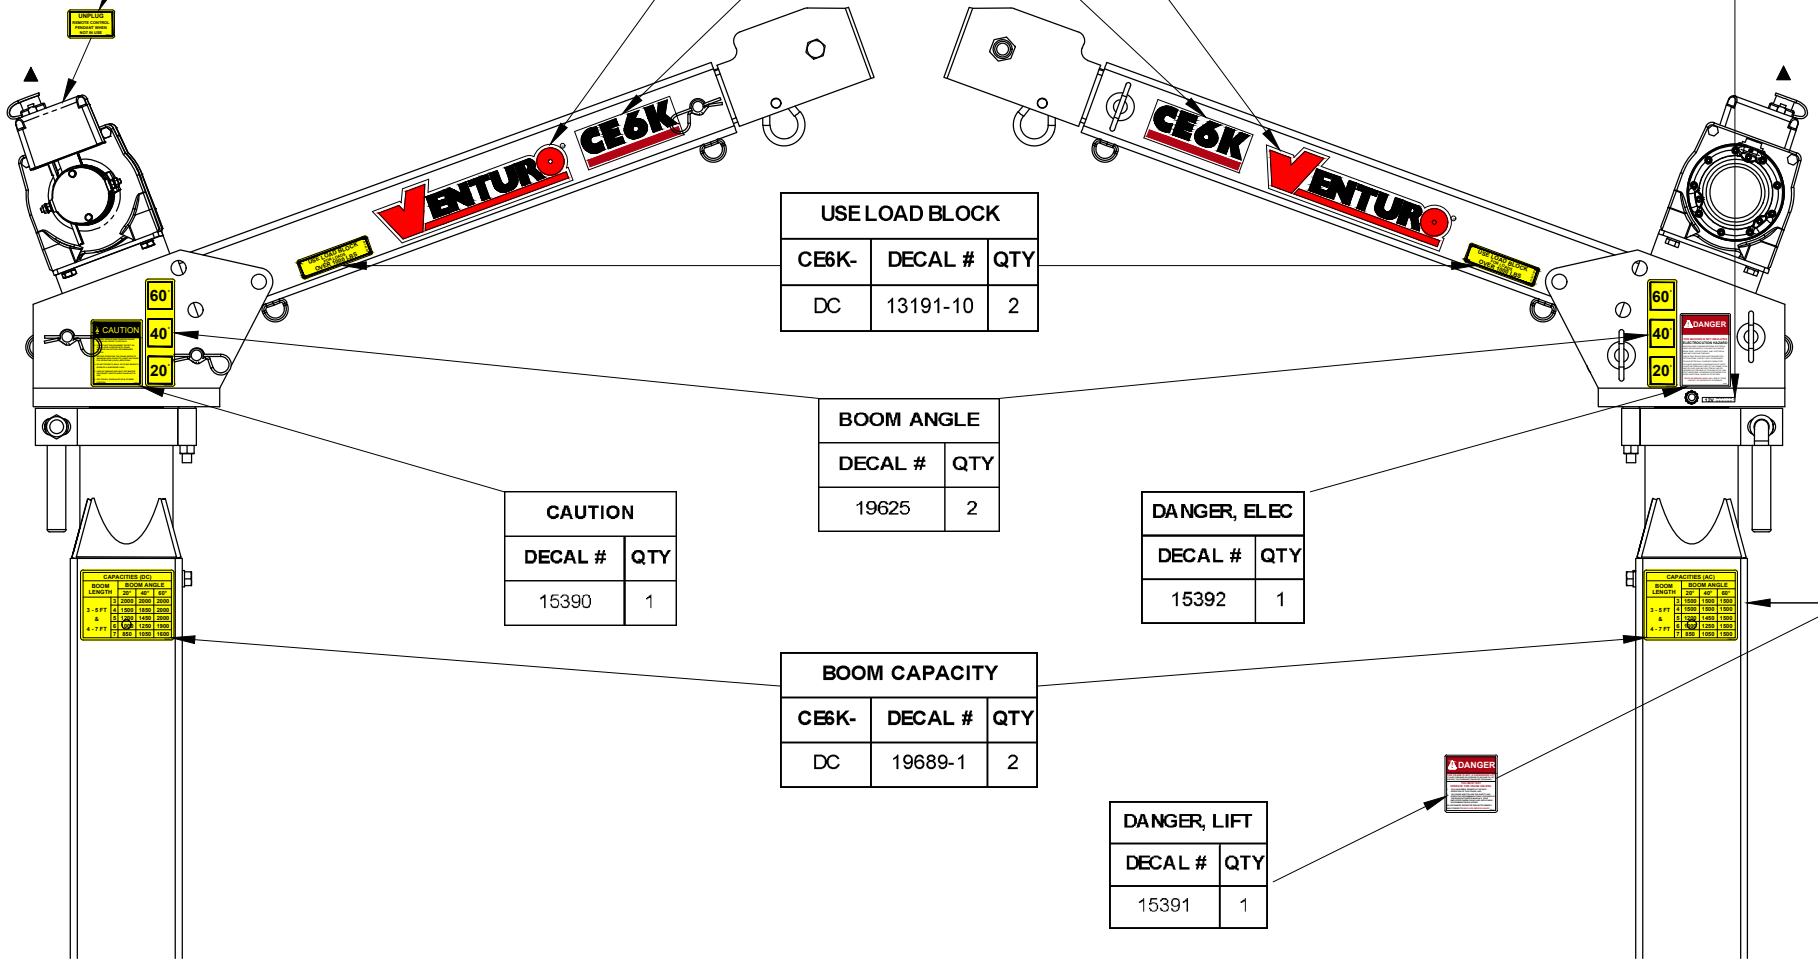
UNPLUG

VENTURO CE6K

VENTURO CE6K

USE LOAD BLOCK

USE LOAD BLOCK

60
40
20

CAUTION

60
40
20

DANGER

| USE LOAD BLOCK | | |
|---|---|---|
| CE6K- | DECAL # | QTY |
| DC | 13191-10 | 2 |

| BOOM ANGLE | |
|---|---|
| DECAL # | QTY |
| 19625 | 2 |

| CAUTION | |
|---|---|
| DECAL # | QTY |
| 15390 | 1 |

| DANGER, ELEC | |
|---|---|
| DECAL # | QTY |
| 15392 | 1 |

| BOOM CAPACITY | | |
|---|---|---|
| CE6K- | DECAL # | QTY |
| DC | 19689-1 | 2 |

| DANGER, LIFT | |
|---|---|
| DECAL # | QTY |
| 15391 | 1 |

CAPACITIES (DC)

CAPACITIES (AC)

DANGER